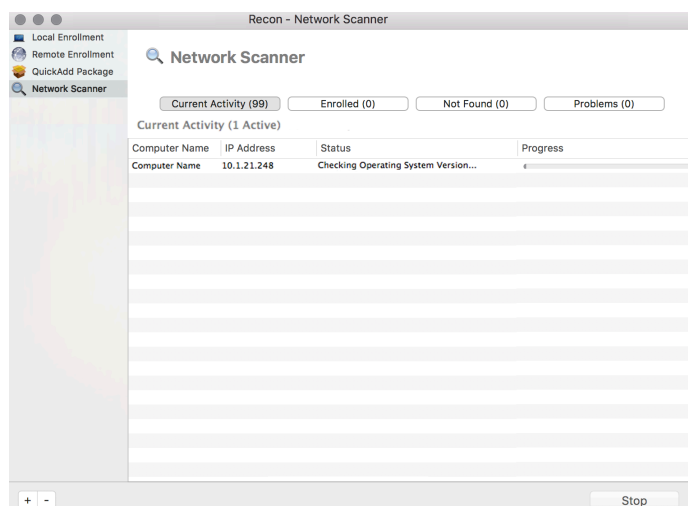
Recon - Network Scanner

Local Enrollment
Remote Enrollment
QuickAdd Package
Network Scanner

Network Scanner

Current Activity (99) | Enrolled (0) | Not Found (0) | Problems (0)

Current Activity (1 Active)

| Computer Name | IP Address | Status | Progress |
|---|---|---|---|
| Computer Name | 10.1.21.248 | Checking Operating System Version... | |

+ -

Stop